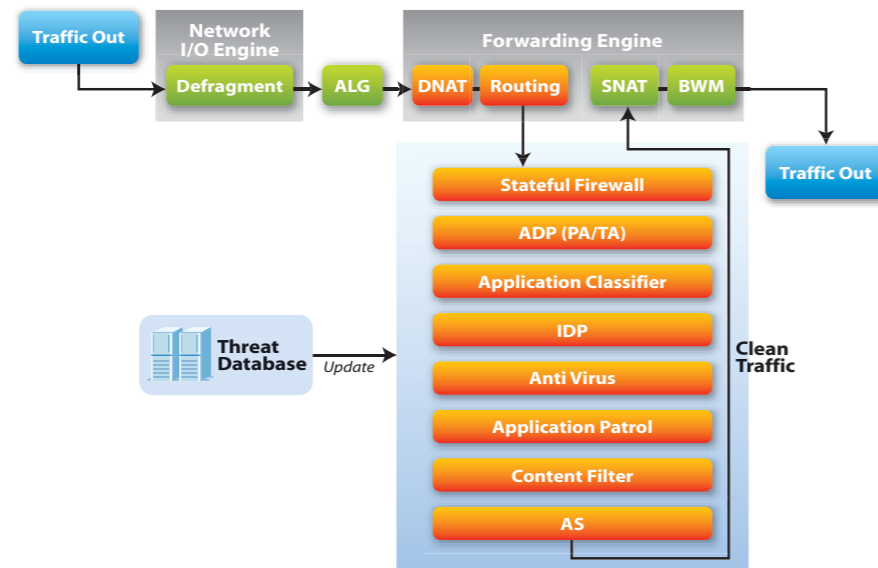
Traffic Out

Network I/O Engine

Defragment

ALG

Forwarding Engine

DNAT

Routing

SNAT

BWM

Traffic Out

Stateful Firewall

ADP (PA/TA)

Application Classifier

IDP

Anti Virus

Application Patrol

Content Filter

AS

Threat Database

Update

Clean Traffic